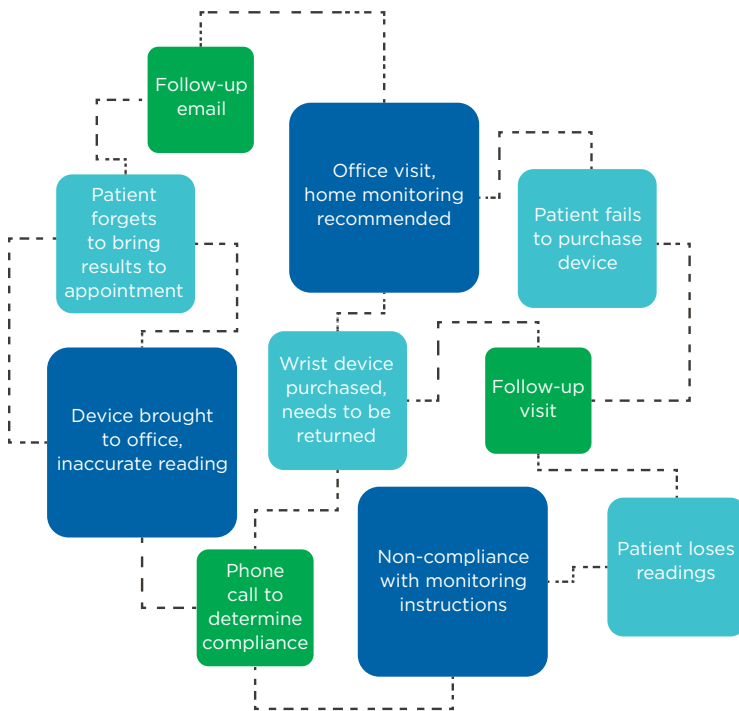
Follow-up email

Office visit, home monitoring recommended

Patient fails to purchase device

Patient forgets to bring results to appointment

Device brought to office, inaccurate reading

Wrist device purchased, needs to be returned

Follow-up visit

Patient loses readings

Non-compliance with monitoring instructions

Phone call to determine compliance